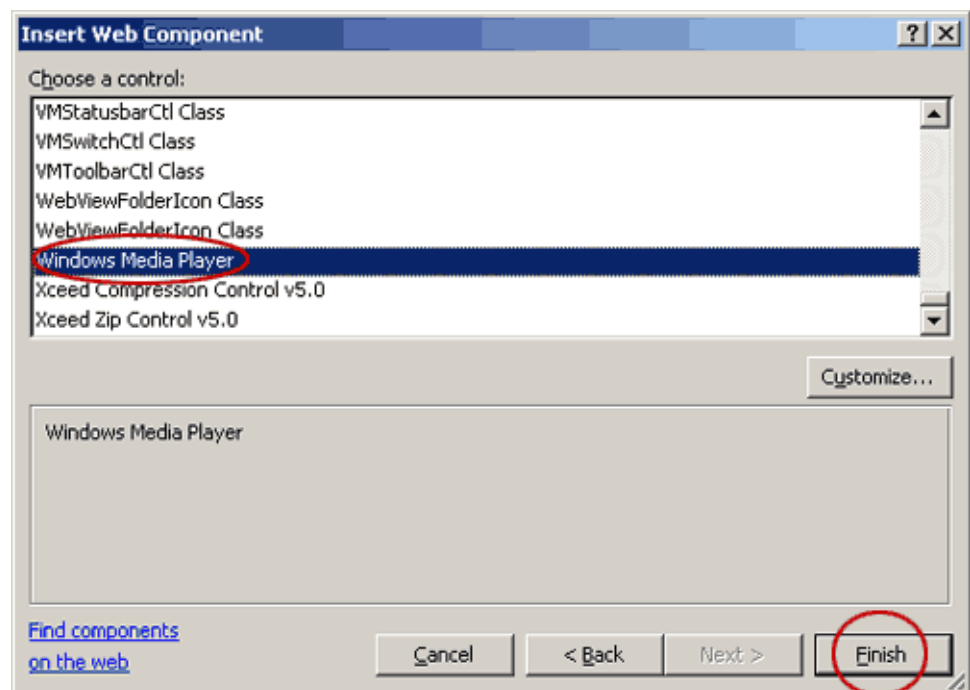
Insert Web Component

?

Choose a control:

VMStatusbarCtl Class
VMSwitchCtl Class
VMToolbarCtl Class
WebViewFolderIcon Class
WebViewFolderIcon Class
Windows Media Player
Xceed Compression Control v5.0
Xceed Zip Control v5.0

Customize...

Windows Media Player

Find components on the web

Cancel

< Back

Next >

Finish